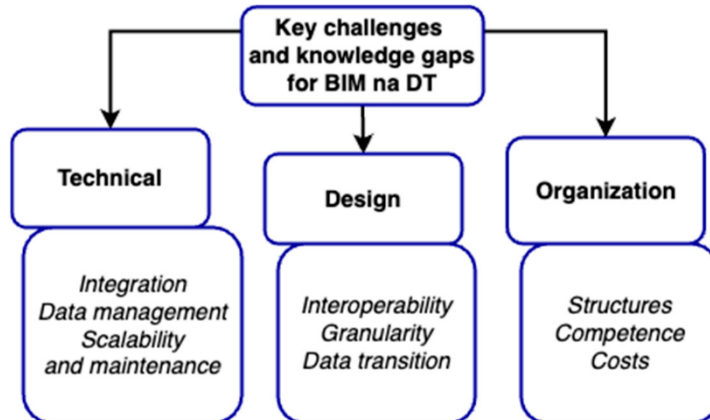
Key challenges and knowledge gaps for BIM na DT

Technical

Integration
Data management
Scalability
and maintenance

Design

Interoperability
Granularity
Data transition

Organization

Structures
Competence
Costs